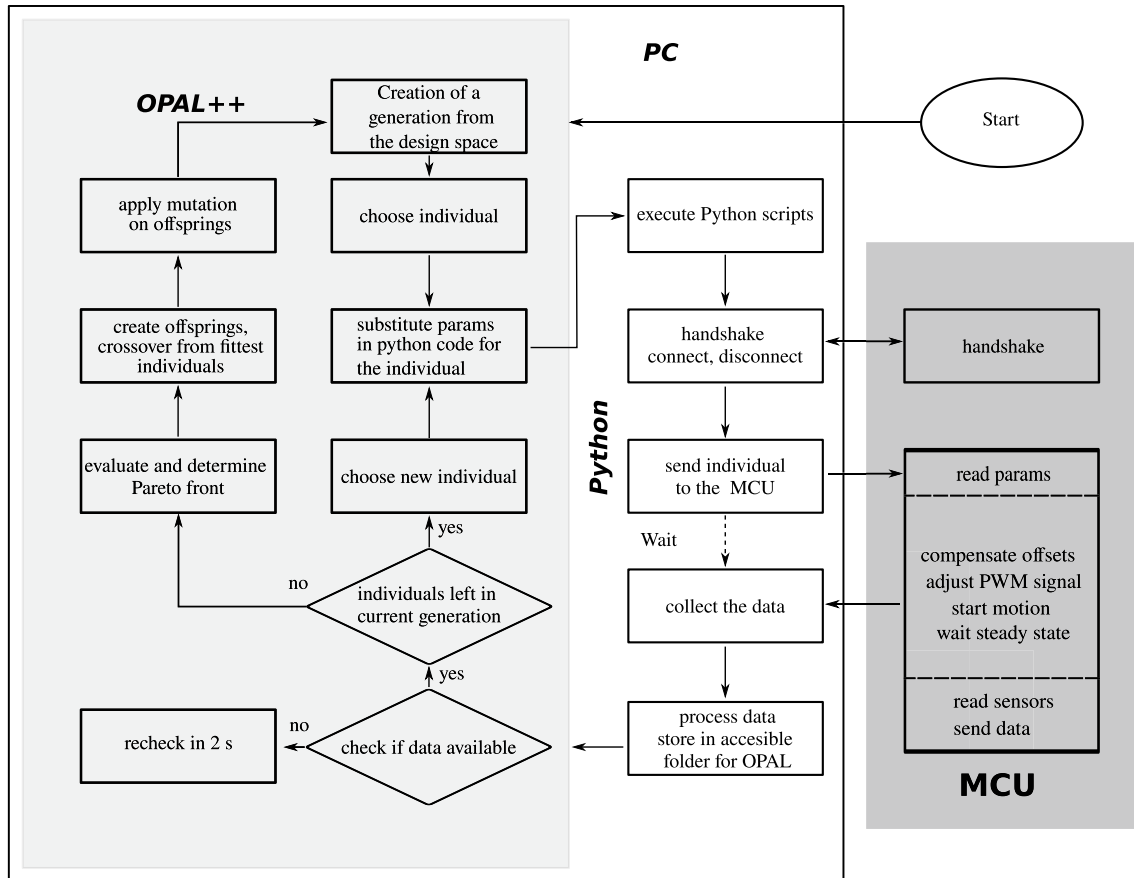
PC

OPAL++

Creation of a generation from the design space

Start

apply mutation on offsprings

choose individual

execute Python scripts

create offsprings, crossover from fittest individuals

substitute params in python code for the individual

handshake connect, disconnect

handshake

Python

evaluate and determine Pareto front

choose new individual

send individual to the MCU

read params

yes

Wait

no

individuals left in current generation

collect the data

compensate offsets
adjust PWM signal
start motion
wait steady state

yes

read sensors
send data

no

recheck in 2 s

check if data available

process data store in accesible folder for OPAL

MCU